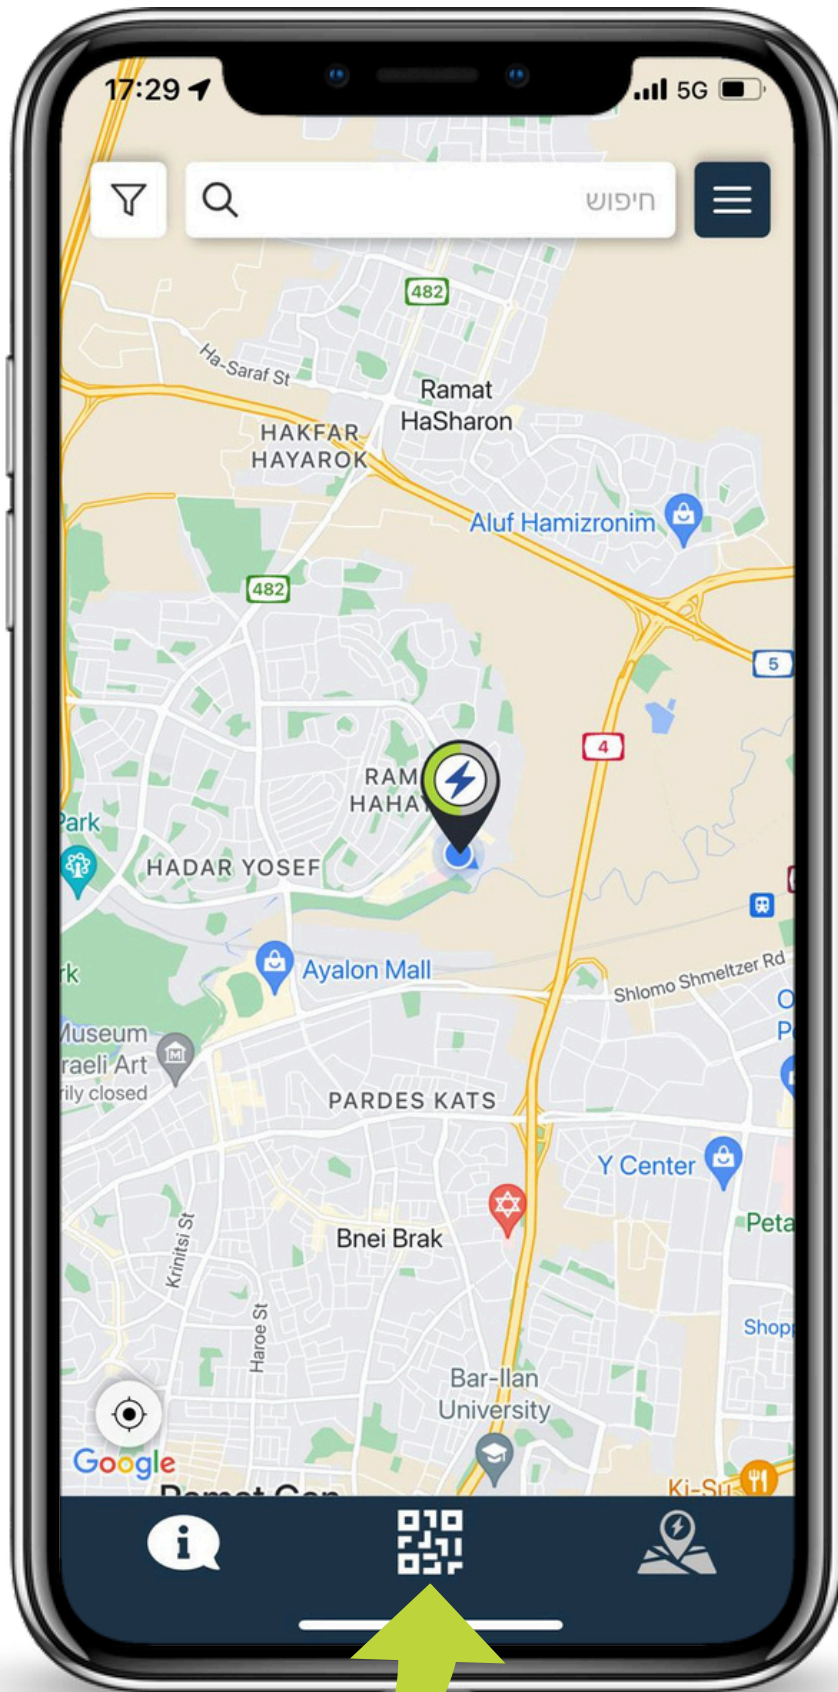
17:29

5G

חיפוש

482

Ha-Saraf St

Ramat HaSharon

HAKFAR HAYAROK

Aluf Hamizronim

482

5

4

RAM HAHA

Park

HADAR YOSEF

Shlomo Shmeltzer Rd

rk

Ayalon Mall

Museum raeli Art rily closed

PARDES KATS

Y Center

Peta

Bnei Brak

Krinitsi St

Haroe St

Shop

Bar-Ilan University

Google

Ki-Su